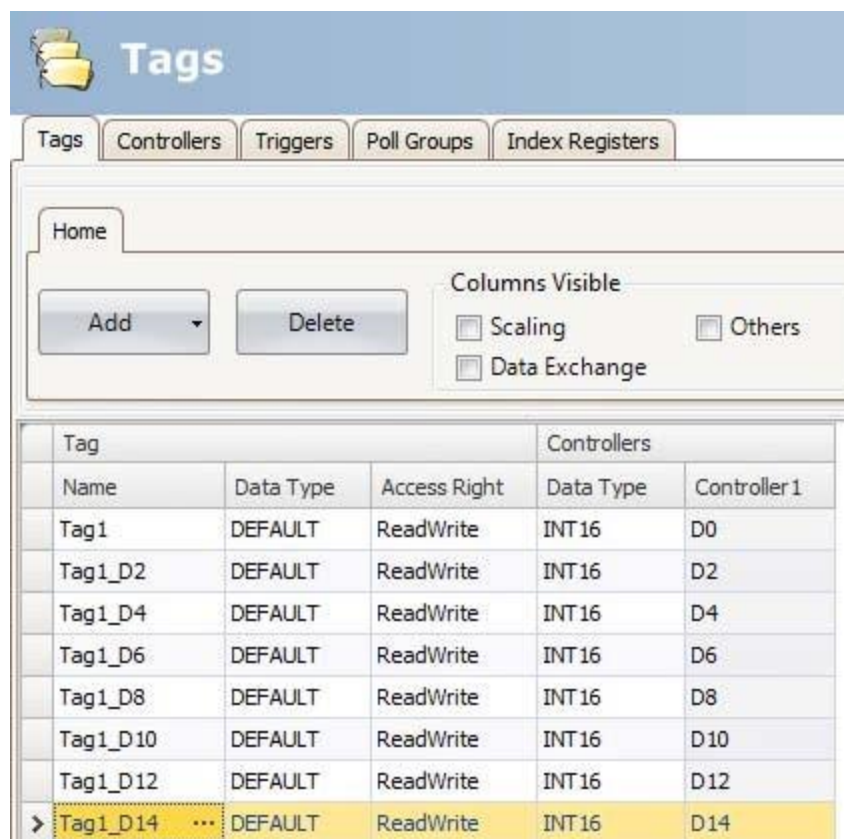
Tags

Tags | Controllers | Triggers | Poll Groups | Index Registers

Home

Add

Delete

Columns Visible

Scaling

Others

Data Exchange

| Tag | | | Controllers | |
|---|---|---|---|---|
| Name | Data Type | Access Right | Data Type | Controller1 |
| Tag1 | DEFAULT | ReadWrite | INT16 | D0 |
| Tag1_D2 | DEFAULT | ReadWrite | INT16 | D2 |
| Tag1_D4 | DEFAULT | ReadWrite | INT16 | D4 |
| Tag1_D6 | DEFAULT | ReadWrite | INT16 | D6 |
| Tag1_D8 | DEFAULT | ReadWrite | INT16 | D8 |
| Tag1_D10 | DEFAULT | ReadWrite | INT16 | D10 |
| Tag1_D12 | DEFAULT | ReadWrite | INT16 | D12 |
| Tag1_D14 ... | DEFAULT | ReadWrite | INT16 | D14 |